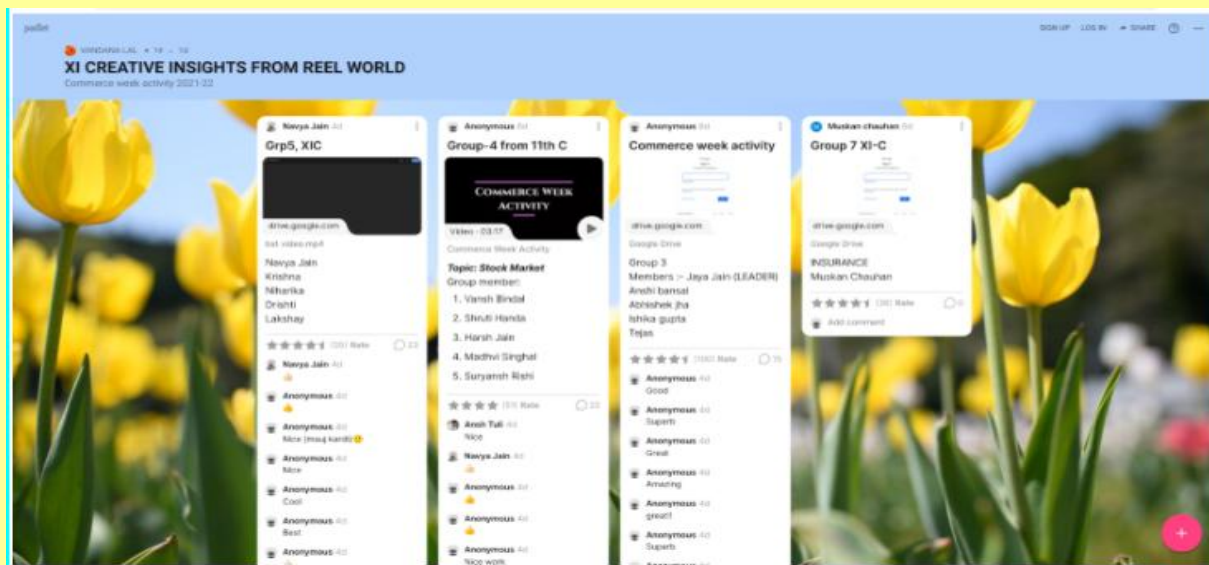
padlet

VANDANA LAL • 14 • 12

XI CREATIVE INSIGHTS FROM REEL WORLD

Commerce week activity 2021-22

SIGN UP LOG IN SHARE

Navya Jain 4d
Grp5, XIC
drive.google.com
txt video.mp4
Navya Jain
Krishna
Niharika
Drishti
Lakshay
(20) Rate 23
Navya Jain 4d
Anonymous 4d
Anonymous 4d
Nice (mauj kardi)
Anonymous 4d
Nice
Anonymous 4d
Cool
Anonymous 4d
Best

Anonymous 4d
Group-4 from 11th C
COMMERCE WEEK ACTIVITY
Video • 03:17
Commerce Week Activity
Topic: Stock Market
Group member:
1. Vansh Bindal
2. Shruti Handa
3. Harsh Jain
4. Madhvi Singhal
5. Suryansh Rishi
(31) Rate 23
Ansh Tuli 4d
Nice
Navya Jain 4d
Anonymous 4d
Anonymous 4d
Anonymous 4d
Nice work

Anonymous 5d
Commerce week activity
drive.google.com
Google Drive
Group 3
Members :- Jaya Jain (LEADER)
Anshi bansal
Abhishek jha
Ishika gupta
Tejas
(160) Rate 15
Anonymous 4d
Good
Anonymous 4d
Superb
Anonymous 4d
Great
Anonymous 4d
Amazing
Anonymous 4d
great!!
Anonymous 4d
Superb

Muskan chauhan 5d
Group 7 XI-C
drive.google.com
Google Drive
INSURANCE
Muskan Chauhan
(36) Rate 0
Add comment